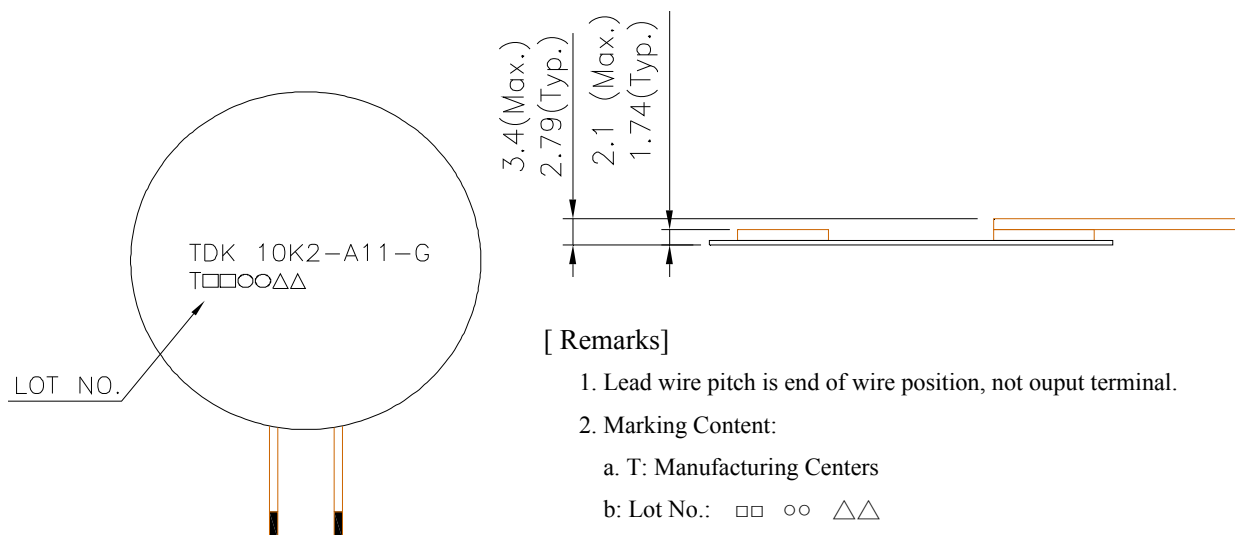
TDK 10K2-A11-G
T□□○○△△

LOT NO.

3.4(Max.)
2.79(Typ.)
2.1 (Max.)
1.74(Typ.)

[ Remarks]

1. Lead wire pitch is end of wire position, not ouput terminal.

2. Marking Content:

a. T: Manufacturing Centers

b: Lot No.: □□ ○○ △△